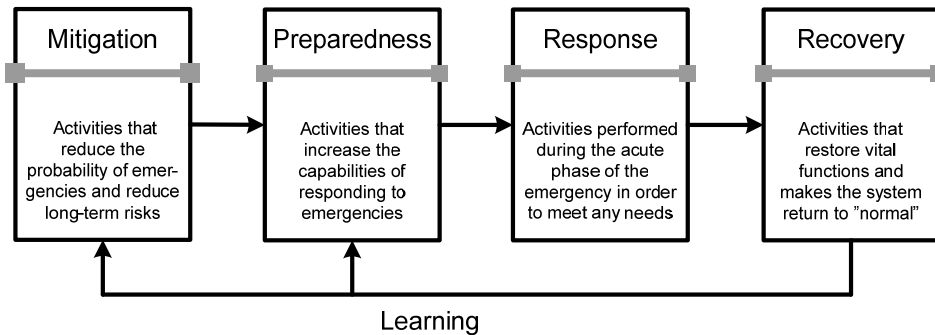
Mitigation

Activities that reduce the probability of emergencies and reduce long-term risks

Preparedness

Activities that increase the capabilities of responding to emergencies

Response

Activities performed during the acute phase of the emergency in order to meet any needs

Recovery

Activities that restore vital functions and makes the system return to ”normal”

Learning